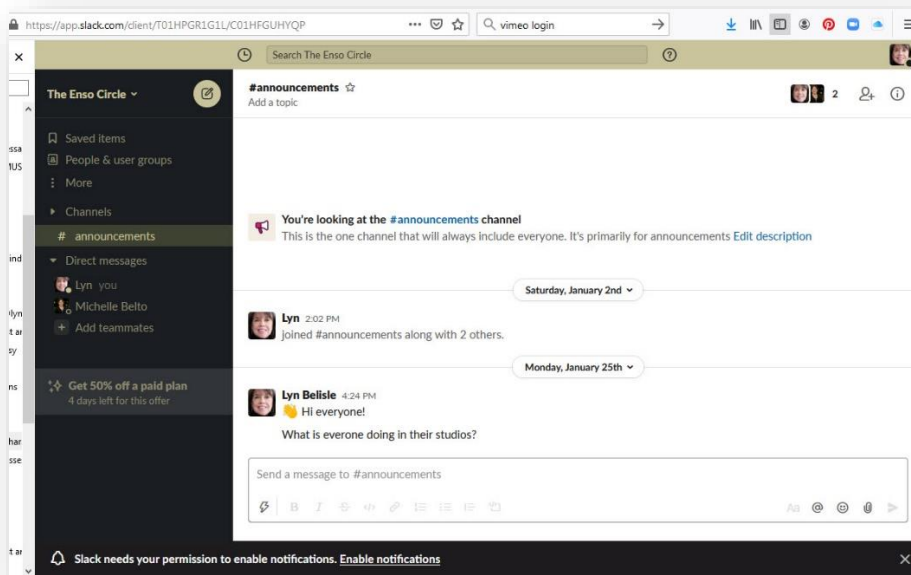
https://app.slack.com/client/T01HPGR1G1L/C01HFGUHYQP

vimeo login

Search The Enso Circle

The Enso Circle

Saved items
People & user groups
More
Channels
# announcements
Direct messages
Lyn you
Michelle Belto
Add teammates

Get 50% off a paid plan
4 days left for this offer

#announcements
Add a topic

2

You're looking at the #announcements channel
This is the one channel that will always include everyone. It's primarily for announcements Edit description

Saturday, January 2nd

Lyn 2:02 PM
joined #announcements along with 2 others.

Monday, January 25th

Lyn Belisle 4:24 PM
Hi everyone!
What is everone doing in their studios?

Send a message to #announcements

Slack needs your permission to enable notifications. Enable notifications